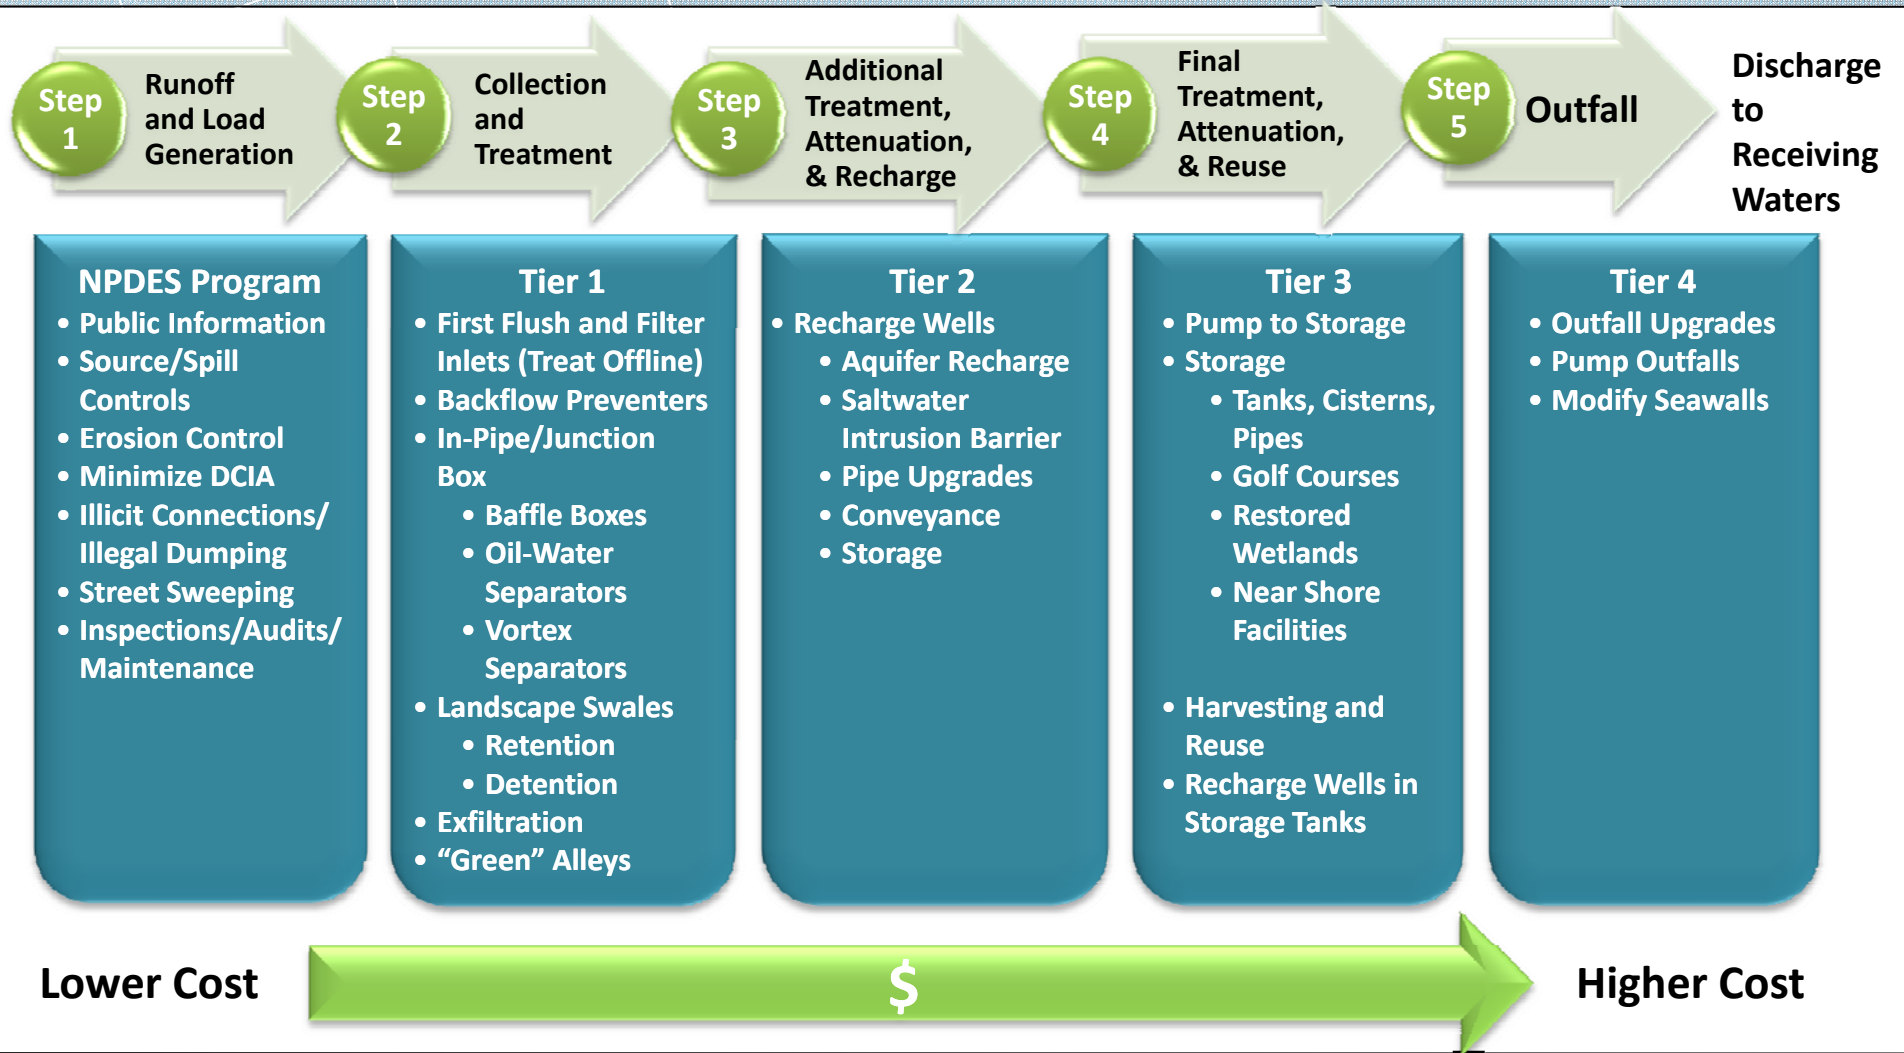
Step 1 Runoff and Load Generation

Step 2 Collection and Treatment

Step 3 Additional Treatment, Attenuation, & Recharge

Step 4 Final Treatment, Attenuation, & Reuse

Step 5 Outfall

Discharge to Receiving Waters

NPDES Program
• Public Information
• Source/Spill Controls
• Erosion Control
• Minimize DCIA
• Illicit Connections/ Illegal Dumping
• Street Sweeping
• Inspections/Audits/ Maintenance

Tier 1
• First Flush and Filter Inlets (Treat Offline)
• Backflow Preventers
• In-Pipe/Junction Box
• Baffle Boxes
• Oil-Water Separators
• Vortex Separators
• Landscape Swales
• Retention
• Detention
• Exfiltration
• "Green" Alleys

Tier 2
• Recharge Wells
• Aquifer Recharge
• Saltwater Intrusion Barrier
• Pipe Upgrades
• Conveyance
• Storage

Tier 3
• Pump to Storage
• Storage
• Tanks, Cisterns, Pipes
• Golf Courses
• Restored Wetlands
• Near Shore Facilities
• Harvesting and Reuse
• Recharge Wells in Storage Tanks

Tier 4
• Outfall Upgrades
• Pump Outfalls
• Modify Seawalls

Lower Cost $ Higher Cost